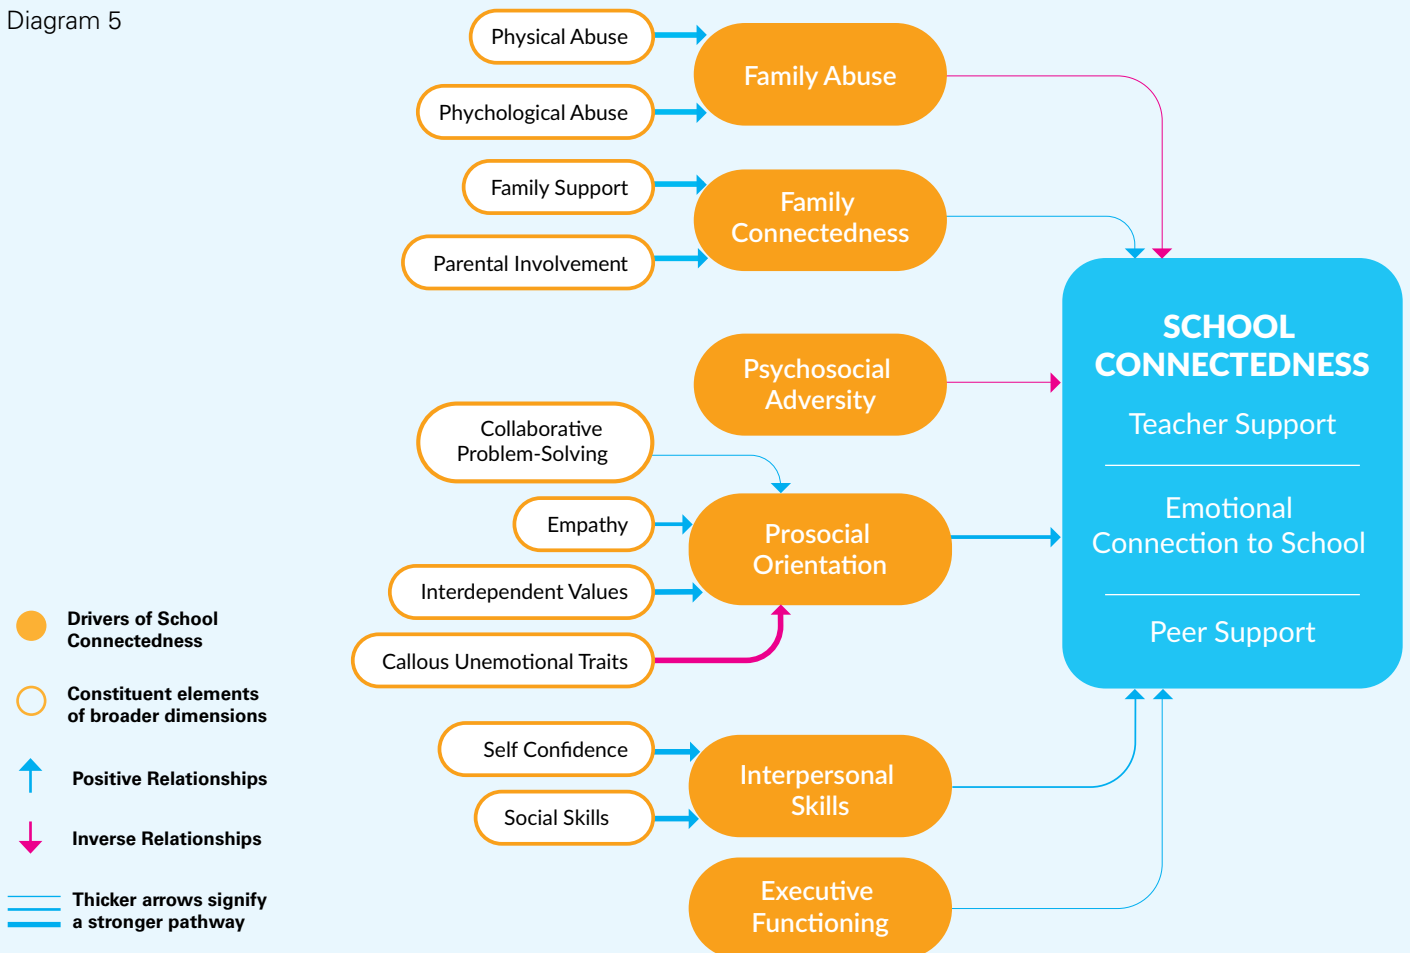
Diagram 5

Physical Abuse

Phychological Abuse

Family Abuse

Family Support

Parental Involvement

Family Connectedness

Psychosocial Adversity

Collaborative Problem-Solving

Empathy

Interdependent Values

Callous Unemotional Traits

Prosocial Orientation

Self Confidence

Social Skills

Interpersonal Skills

Executive Functioning

SCHOOL CONNECTEDNESS

Teacher Support

Emotional Connection to School

Peer Support

Drivers of School Connectedness

Constituent elements of broader dimensions

Positive Relationships

Inverse Relationships

Thicker arrows signify a stronger pathway